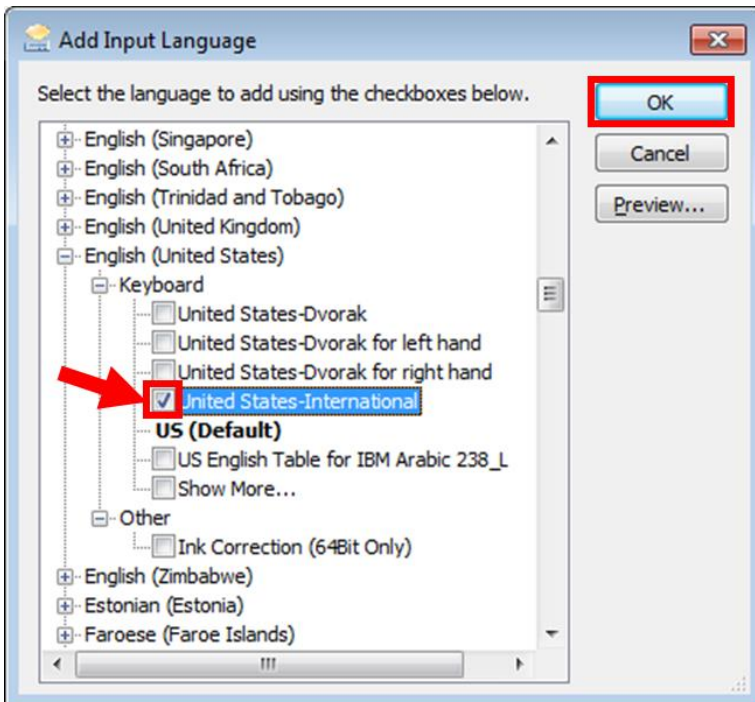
Add Input Language

Select the language to add using the checkboxes below.

OK

Cancel

Preview...

English (Singapore)
English (South Africa)
English (Trinidad and Tobago)
English (United Kingdom)
English (United States)
Keyboard
United States-Dvorak
United States-Dvorak for left hand
United States-Dvorak for right hand
United States-International
US (Default)
US English Table for IBM Arabic 238_L
Show More...
Other
Ink Correction (64Bit Only)
English (Zimbabwe)
Estonian (Estonia)
Faroese (Faroe Islands)